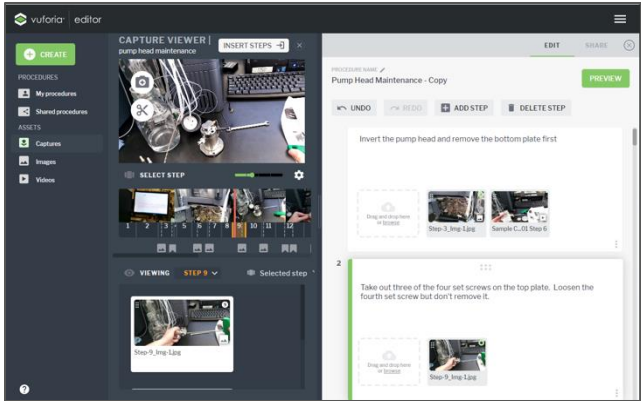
vuforia | editor

CREATE

PROCEDURES

My procedures

Shared procedures

ASSETS

Captures

Images

Videos

?

CAPTURE VIEWER | pump head maintenance

INSERT STEPS

SELECT STEP

1 2 3 4 5 6 7 8 9 10 11 12

VIEWING STEP 9

Selected step

Step-9_Img-1.jpg

EDIT SHARE

PROCEDURE NAME

Pump Head Maintenance - Copy

PREVIEW

UNDO REDO ADD STEP DELETE STEP

Invert the pump head and remove the bottom plate first

Drag and drop here or browse

Step-3_Img-1.jpg

Sample C...01 Step 6

2

Take out three of the four set screws on the top plate. Loosen the fourth set screw but don't remove it.

Drag and drop here or browse

Step-9_Img-1.jpg